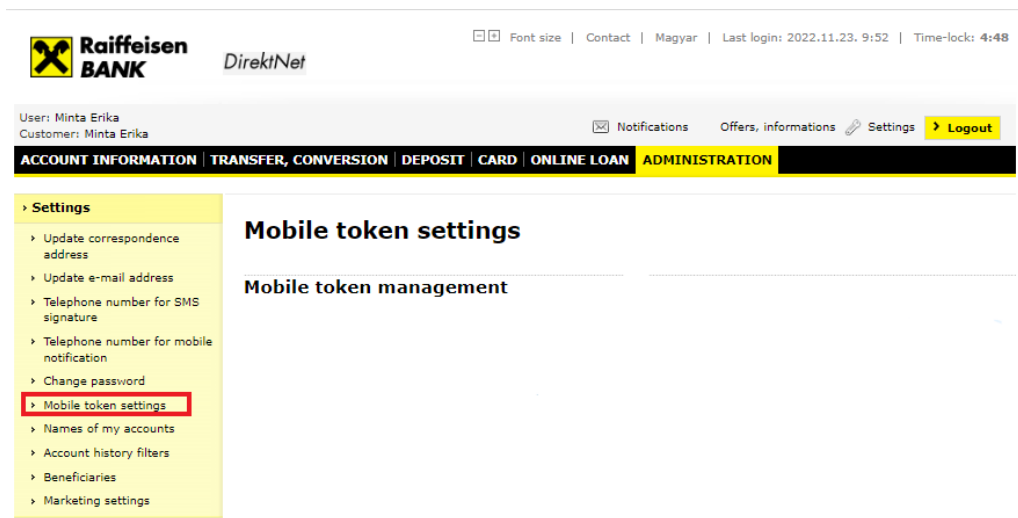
Raiffeisen BANK

DirektNet

− + Font size | Contact | Magyar | Last login: 2022.11.23. 9:52 | Time-lock: 4:48

User: Minta Erika
Customer: Minta Erika

Notifications Offers, informations Settings › Logout

ACCOUNT INFORMATION | TRANSFER, CONVERSION | DEPOSIT | CARD | ONLINE LOAN | ADMINISTRATION

› Settings

› Update correspondence address
› Update e-mail address
› Telephone number for SMS signature
› Telephone number for mobile notification
› Change password
› Mobile token settings
› Names of my accounts
› Account history filters
› Beneficiaries
› Marketing settings

Mobile token settings

Mobile token management